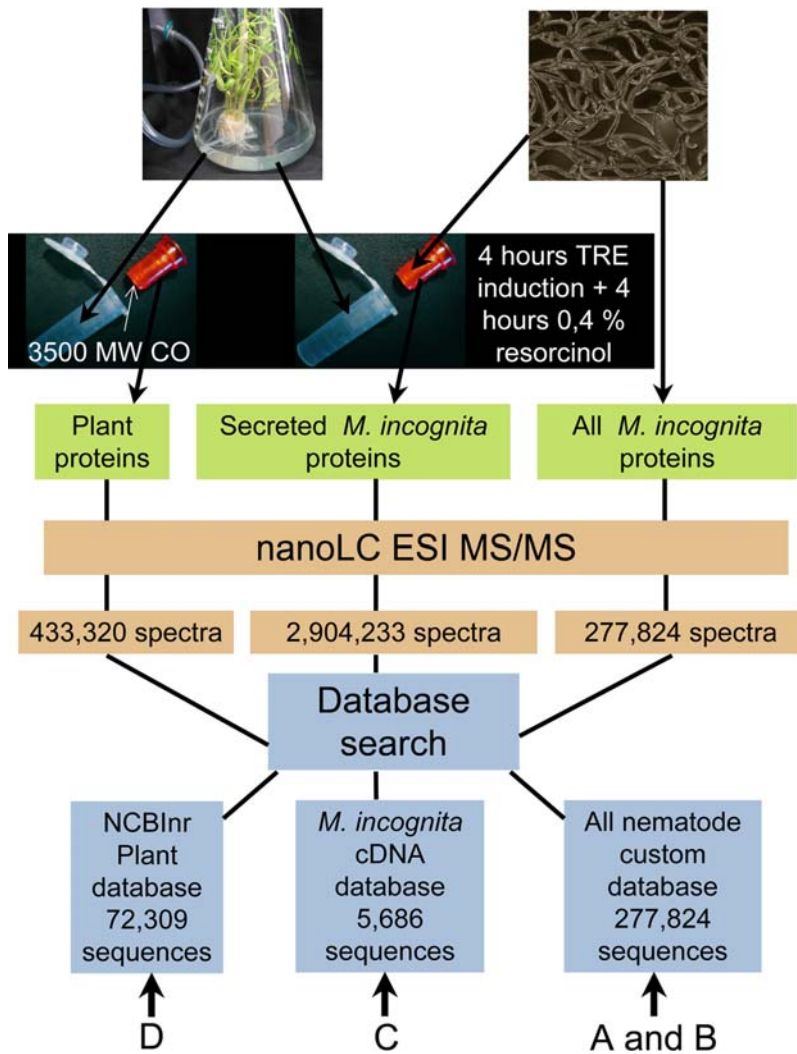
3500 MW CO

4 hours TRE induction + 4 hours 0,4 % resorcinol

Plant proteins

Secreted M. incognita proteins

All M. incognita proteins

nanoLC ESI MS/MS

433,320 spectra

2,904,233 spectra

277,824 spectra

Database search

NCBInr Plant database 72,309 sequences

M. incognita cDNA database 5,686 sequences

All nematode custom database 277,824 sequences

D

C

A and B